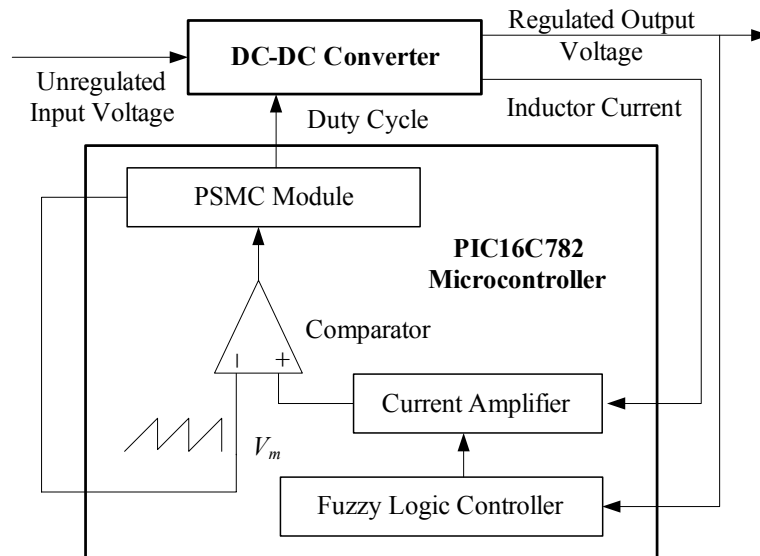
Regulated Output Voltage

DC-DC Converter

Unregulated Input Voltage

Duty Cycle

Inductor Current

PSMC Module

PIC16C782 Microcontroller

Comparator

|

+

Current Amplifier

$V_m$

Fuzzy Logic Controller